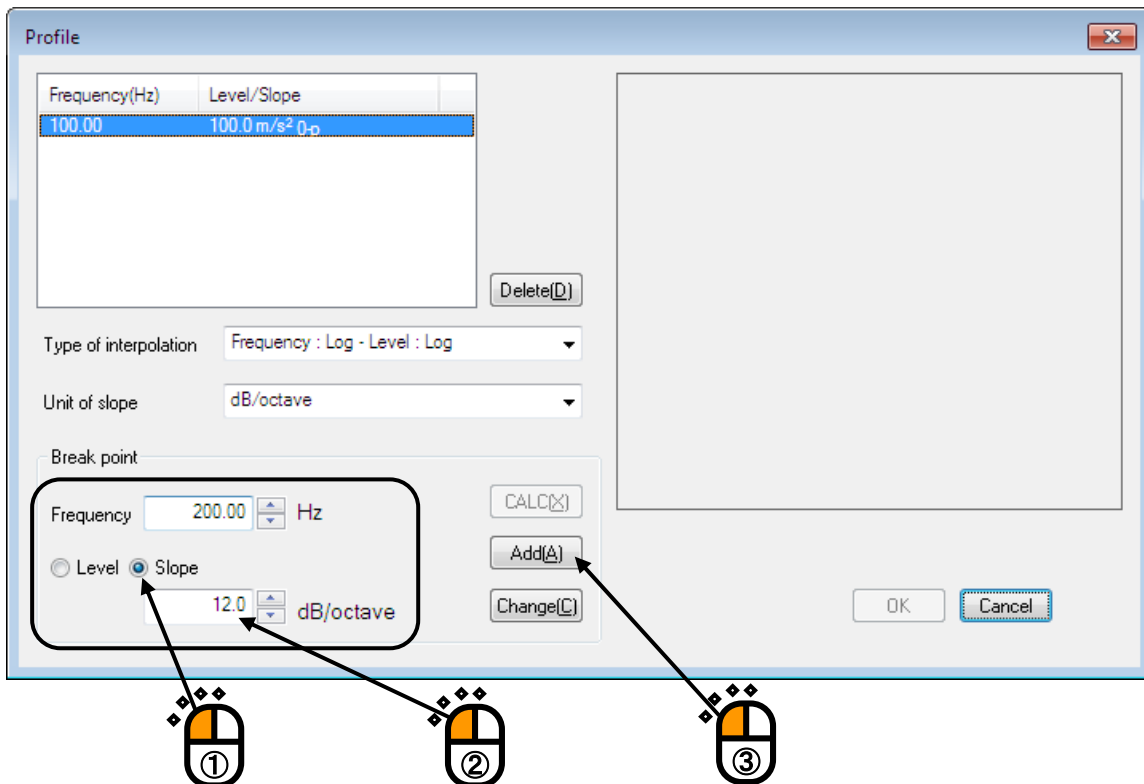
Profile

| Frequency(Hz) | Level/Slope |
|---|---|
| 100.00 | 100.0 m/s² 0-p |

Delete(D)

Type of interpolation Frequency : Log - Level : Log

Unit of slope dB/octave

Break point

Frequency 200.00 Hz

Level Slope

12.0 dB/octave

CALC(X)

Add(A)

Change(C)

OK

Cancel

①

②

③